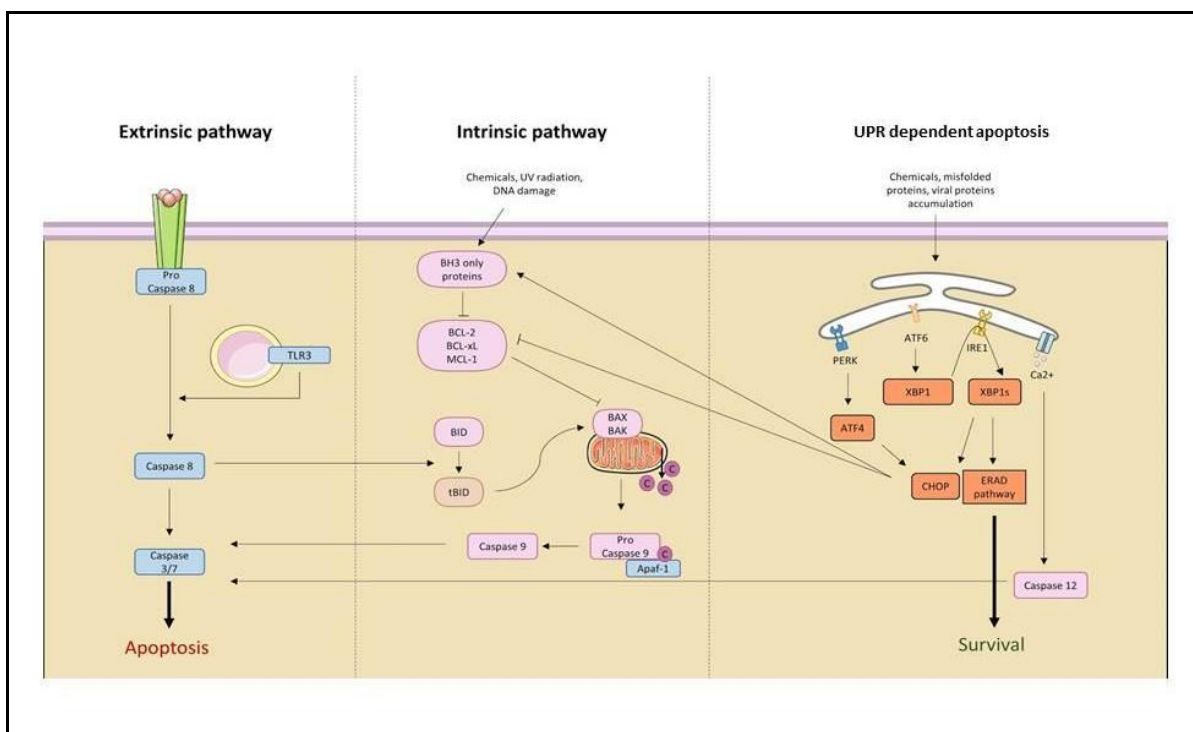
Extrinsic pathway

Intrinsic pathway

UPR dependent apoptosis

Chemicals, UV radiation, DNA damage

Chemicals, misfolded proteins, viral proteins accumulation

Pro Caspase 8

TLR3

Caspase 8

Caspase 3/7

Apoptosis

BH3 only proteins

BCL-2 BCL-xL MCL-1

BID

tBID

BAX BAK

C

C

C

Caspase 9

Pro Caspase 9

C

Apaf-1

PERK

ATF6

IRE1

Ca2+

XBP1

XBP1s

ATF4

CHOP

ERAD pathway

Caspase 12

Survival